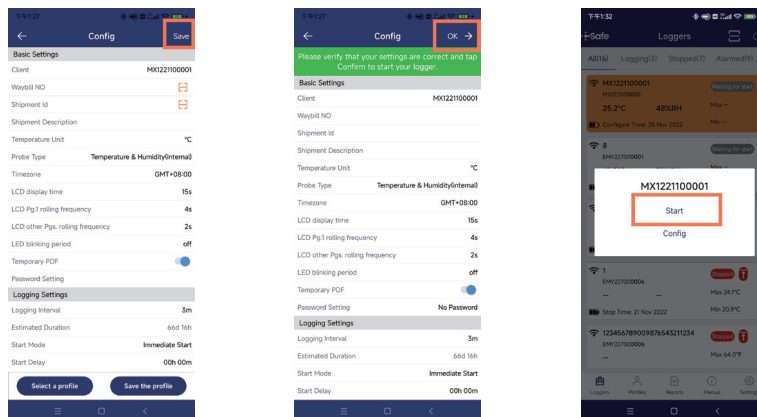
下午1:27

Config

Save

Basic Settings

Client MX1221100001

Waybill NO

Shipment Id

Shipment Description

Temperature Unit ℃

Probe Type Temperature & Humidity(internal)

Timezone GMT+08:00

LCD display time 15s

LCD Pg.1 rolling frequency 4s

LCD other Pgs. rolling frequency 2s

LED blinking period off

Temporary PDF

Password Setting

Logging Settings

Logging Interval 3m

Estimated Duration 66d 16h

Start Mode Immediate Start

Start Delay 00h 00m

Select a profile

Save the profile

下午1:27

Config

OK

Please verify that your settings are correct and tap Confirm to start your logger.

Basic Settings

Client MX1221100001

Waybill NO

Shipment Id

Shipment Description

Temperature Unit ℃

Probe Type Temperature & Humidity(internal)

Timezone GMT+08:00

LCD display time 15s

LCD Pg.1 rolling frequency 4s

LCD other Pgs. rolling frequency 2s

LED blinking period off

Temporary PDF

Password Setting No Password

Logging Settings

Logging Interval 3m

Estimated Duration 66d 16h

Start Mode Immediate Start

Start Delay 00h 00m

下午1:32

-Safe

Loggers

All(16) Logging(3) Stopped(7) Alarmed(9)

MX1221100001

MX1221100001

Waiting for start

25.2°C 48%RH

Max --

Configure Time: 25 Nov 2022

8

EMY227000006

Waiting for start

MX1221100001

Start

Config

1

EMY227000006

Stopped

--

Max 24.1°C

--

Stop Time: 21 Nov 2022

Min 20.9°C

12345678900987654321123​4

EMY227000006

Stopped

Max 64.0°F

Loggers Profiles Reports Manual Settings